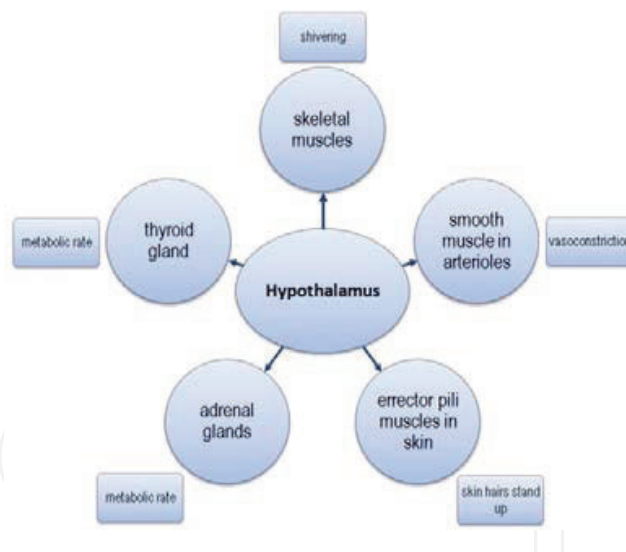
shivering

skeletal muscles

thyroid gland

metabolic rate

smooth muscle in arterioles

vasoconstriction

Hypothalamus

adrenal glands

metabolic rate

errector pili muscles in skin

skin hairs stand up